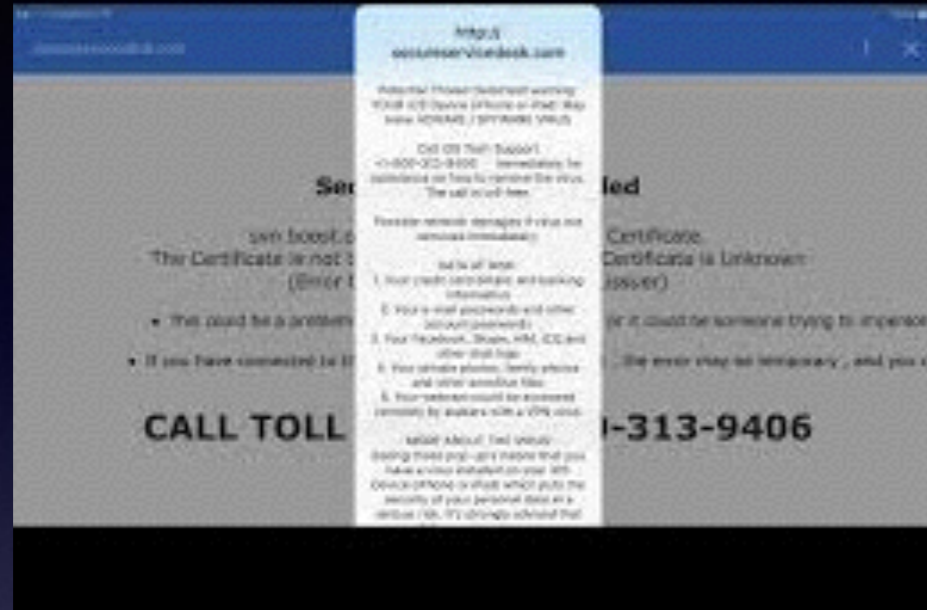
https://
secureservicedesk.com

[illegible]

Call iOS Tech Support
+1-800-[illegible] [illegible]

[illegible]

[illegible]

Sec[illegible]led

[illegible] Certificate
The Certificate is not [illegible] Certificate is Unknown
(Error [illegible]ssuer)

• This could be a problem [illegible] or it could be someone trying to imperson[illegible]

• If you have connected to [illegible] , the error may be temporary , and you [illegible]

CALL TOLL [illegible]-313-9406